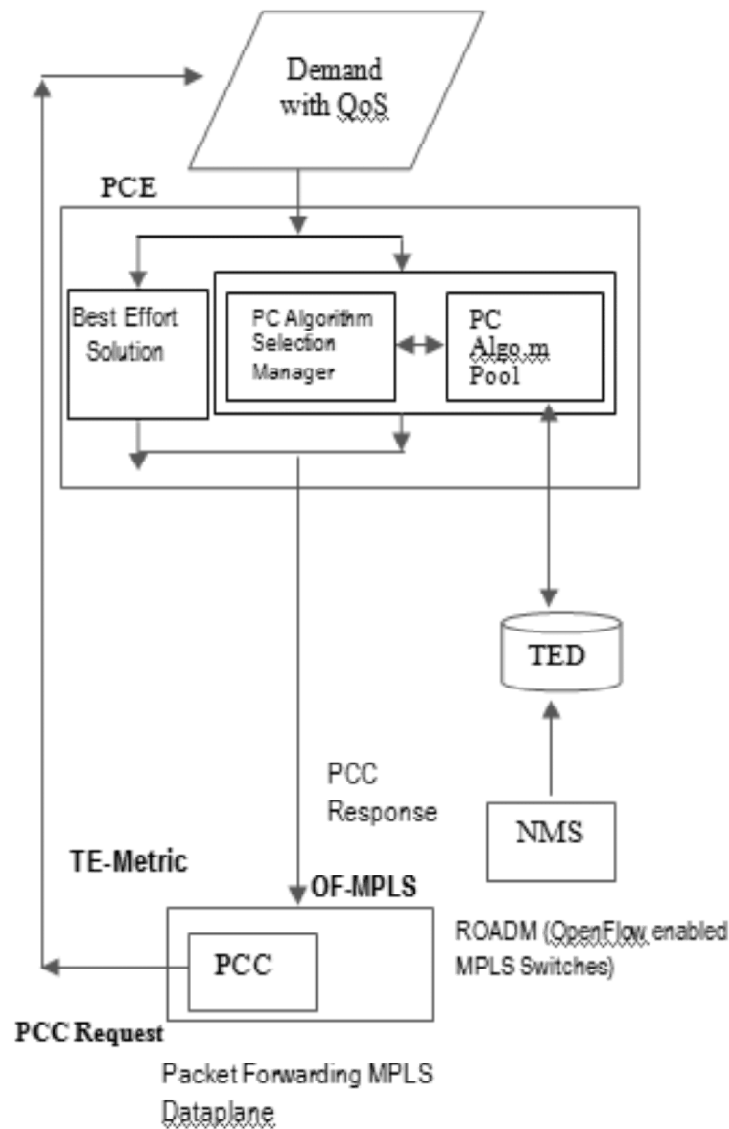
Demand with QoS

PCE

Best Effort Solution

PC Algorithm Selection Manager

PC Algo.m Pool

TED

PCC Response

NMS

TE-Metric

OF-MPLS

ROADM (OpenFlow enabled MPLS Switches)

PCC

PCC Request

Packet Forwarding MPLS Dataplane